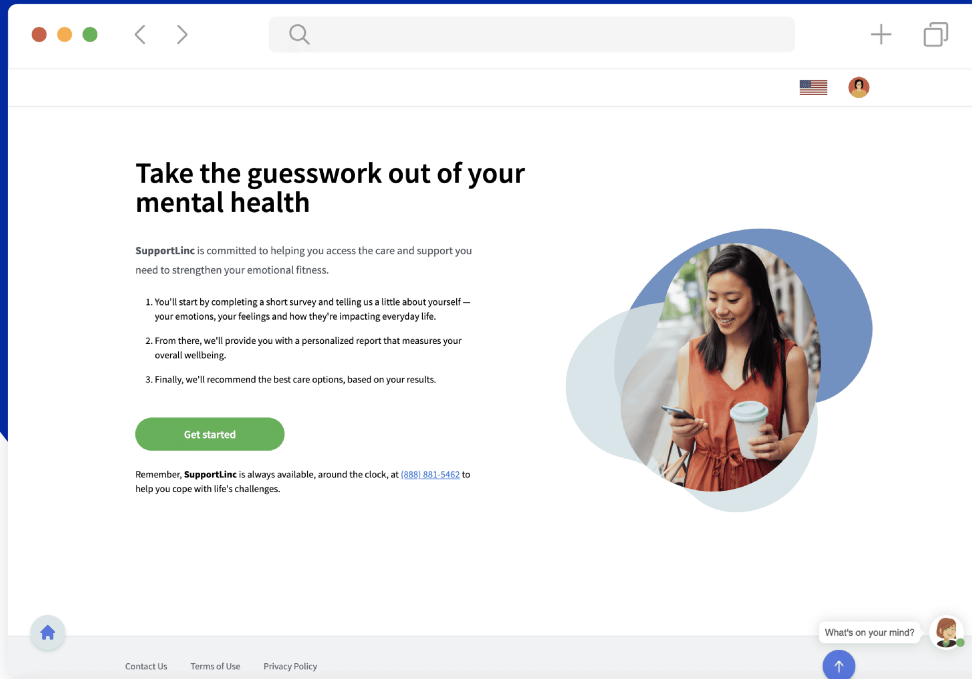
Take the guesswork out of your mental health

SupportLinc is committed to helping you access the care and support you need to strengthen your emotional fitness.

1. You'll start by completing a short survey and telling us a little about yourself — your emotions, your feelings and how they're impacting everyday life.

2. From there, we'll provide you with a personalized report that measures your overall wellbeing.

3. Finally, we'll recommend the best care options, based on your results.

Get started

Remember, SupportLinc is always available, around the clock, at (888) 881-5462 to help you cope with life's challenges.

What's on your mind?

Contact Us Terms of Use Privacy Policy